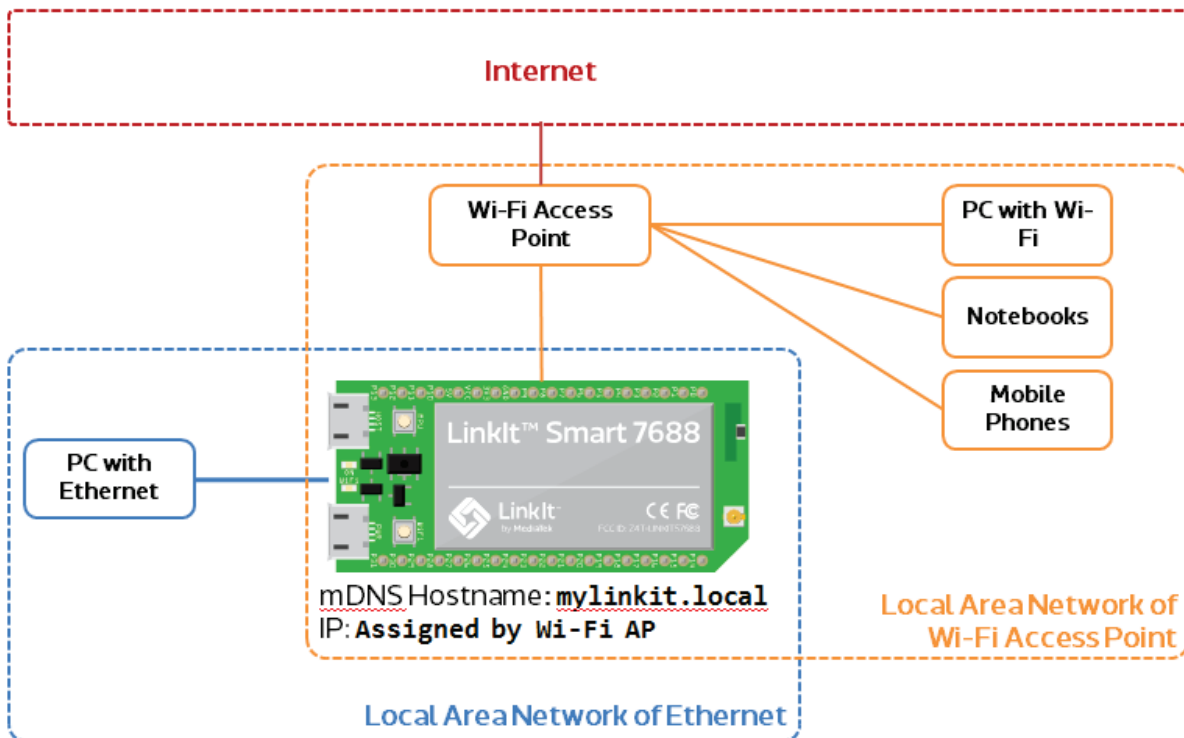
Internet

Wi-Fi Access Point

PC with Wi-Fi

Notebooks

Mobile Phones

PC with Ethernet

LinkIt™ Smart 7688

LinkIt by MediaTek

CE FC

FCC ID: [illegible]

mDNS Hostname: mylinkit.local
IP: Assigned by Wi-Fi AP

Local Area Network of Wi-Fi Access Point

Local Area Network of Ethernet